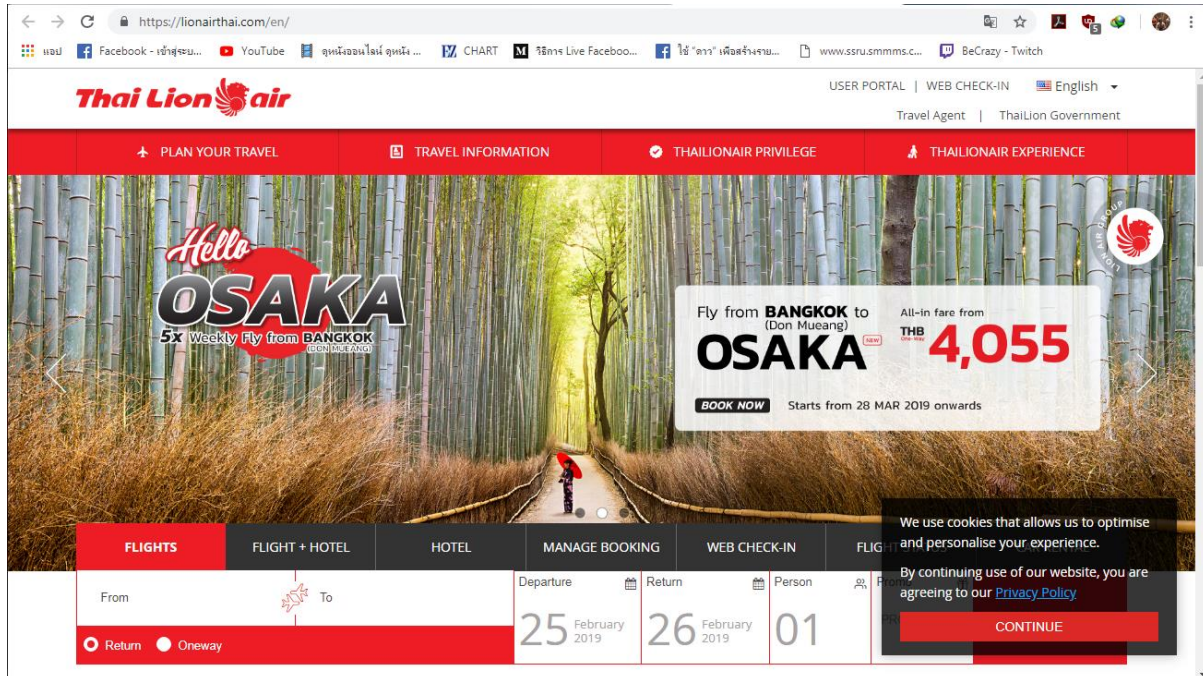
https://lionairthai.com/en/

แอป Facebook - เข้าสู่ระบ... YouTube ดูหนังออนไลน์ ดูหนัง ... CHART วิธีการ Live Faceboo... ใช้ "ดาว" เพื่อสร้างราย... www.ssru.smmms.c... BeCrazy - Twitch

Thai Lion air

USER PORTAL | WEB CHECK-IN English

Travel Agent | ThaiLion Government

PLAN YOUR TRAVEL TRAVEL INFORMATION THAILIONAIR PRIVILEGE THAILIONAIR EXPERIENCE

Hello OSAKA
5x Weekly Fly from BANGKOK (DON MUEANG)

Fly from BANGKOK to (Don Mueang) OSAKA NEW

All-in fare from THB One-Way 4,055

BOOK NOW Starts from 28 MAR 2019 onwards

LION AIR GROUP

FLIGHTS FLIGHT + HOTEL HOTEL MANAGE BOOKING WEB CHECK-IN FLIGHT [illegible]

From To

Return Oneway

Departure 25 February 2019

Return 26 February 2019

Person 01

Prom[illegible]

PR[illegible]

We use cookies that allows us to optimise and personalise your experience.

By continuing use of our website, you are agreeing to our Privacy Policy

CONTINUE